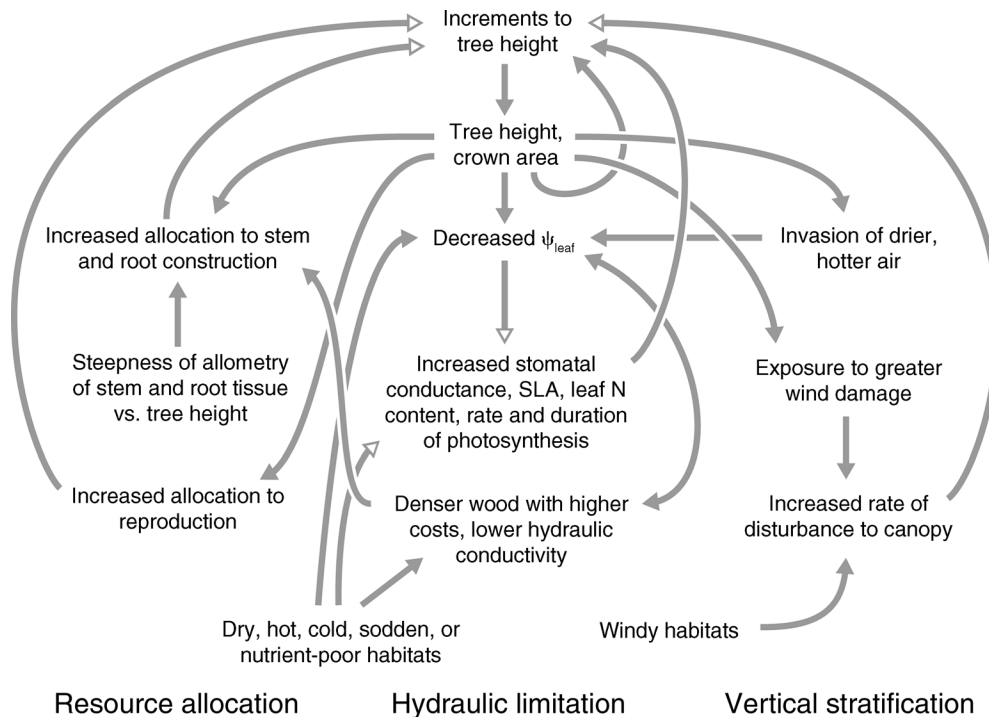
Increments to tree height

Tree height, crown area

Increased allocation to stem and root construction

Decreased $\psi_{leaf}$

Invasion of drier, hotter air

Steepness of allometry of stem and root tissue vs. tree height

Increased stomatal conductance, SLA, leaf N content, rate and duration of photosynthesis

Exposure to greater wind damage

Increased allocation to reproduction

Denser wood with higher costs, lower hydraulic conductivity

Increased rate of disturbance to canopy

Dry, hot, cold, sodden, or nutrient-poor habitats

Windy habitats

Resource allocation

Hydraulic limitation

Vertical stratification